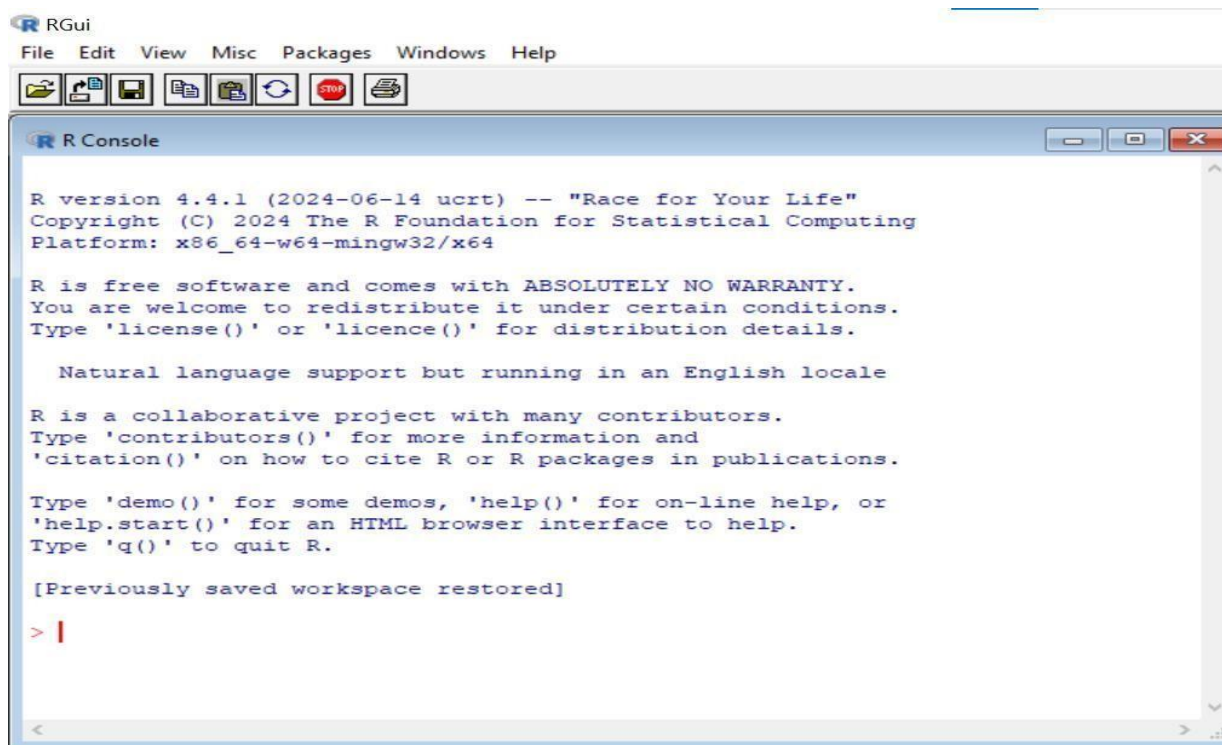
RGui

File Edit View Misc Packages Windows Help

STOP

R Console

R version 4.4.1 (2024-06-14 ucrt) -- "Race for Your Life"
Copyright (C) 2024 The R Foundation for Statistical Computing
Platform: x86_64-w64-mingw32/x64

R is free software and comes with ABSOLUTELY NO WARRANTY.
You are welcome to redistribute it under certain conditions.
Type 'license()' or 'licence()' for distribution details.

Natural language support but running in an English locale

R is a collaborative project with many contributors.
Type 'contributors()' for more information and
'citation()' on how to cite R or R packages in publications.

Type 'demo()' for some demos, 'help()' for on-line help, or
'help.start()' for an HTML browser interface to help.
Type 'q()' to quit R.

[Previously saved workspace restored]

>